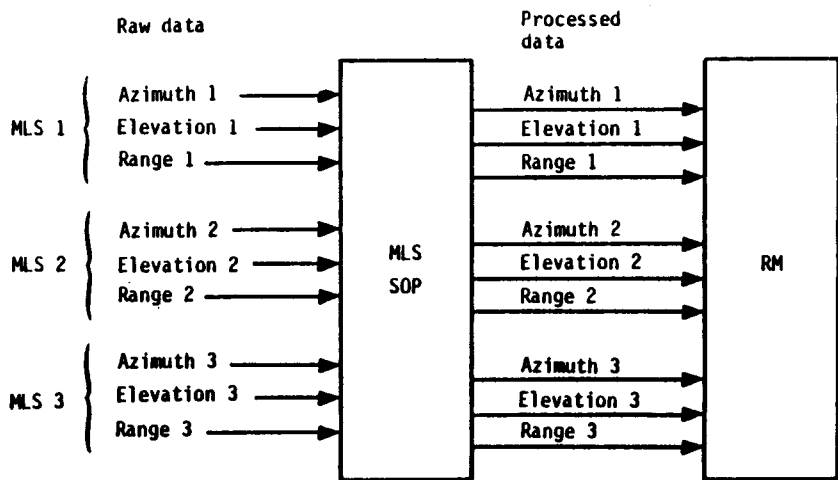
Raw data

Processed data

MLS 1

Azimuth 1

Elevation 1

Range 1

MLS 2

Azimuth 2

Elevation 2

Range 2

MLS 3

Azimuth 3

Elevation 3

Range 3

MLS SOP

Azimuth 1

Elevation 1

Range 1

Azimuth 2

Elevation 2

Range 2

Azimuth 3

Elevation 3

Range 3

RM